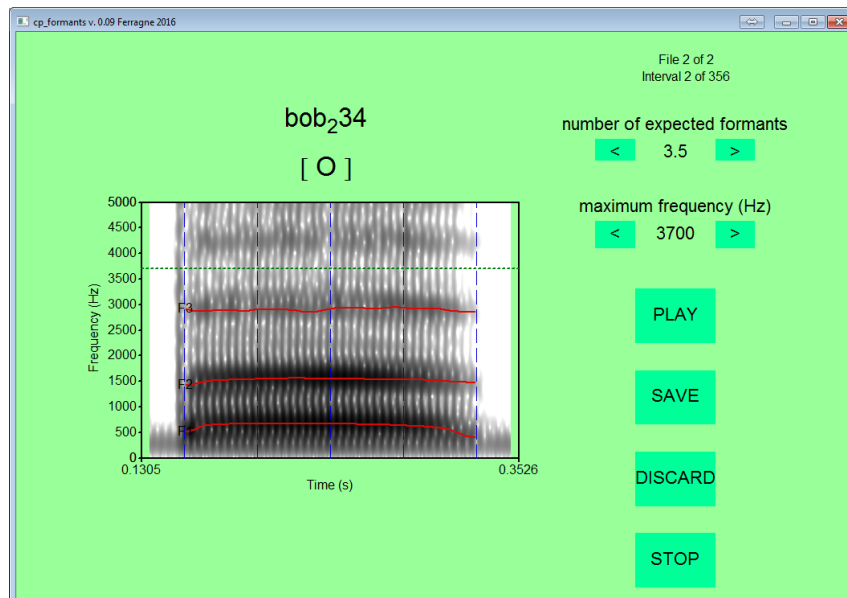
cp_formants v. 0.09 Ferragne 2016

File 2 of 2
Interval 2 of 356

bob$_2$34

[ O ]

number of expected formants
<
3.5
>

maximum frequency (Hz)
<
3700
>

5000
4500
4000
3500
3000
2500
2000
1500
1000
500
0
Frequency (Hz)
F3
F2
F1
0.1305
Time (s)
0.3526

PLAY

SAVE

DISCARD

STOP